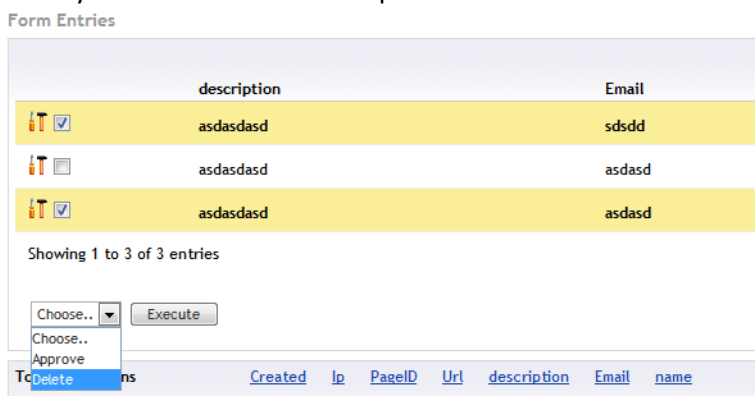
Form Entries

| | description | Email |
|---|---|---|
| | asdasdasd | sdsdd |
| | asdasdasd | asdasd |
| | asdasdasd | asdasd |

Showing 1 to 3 of 3 entries

Choose..
Execute

Choose..
Approve
Delete

To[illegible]ns Created Ip PageID Url description Email name